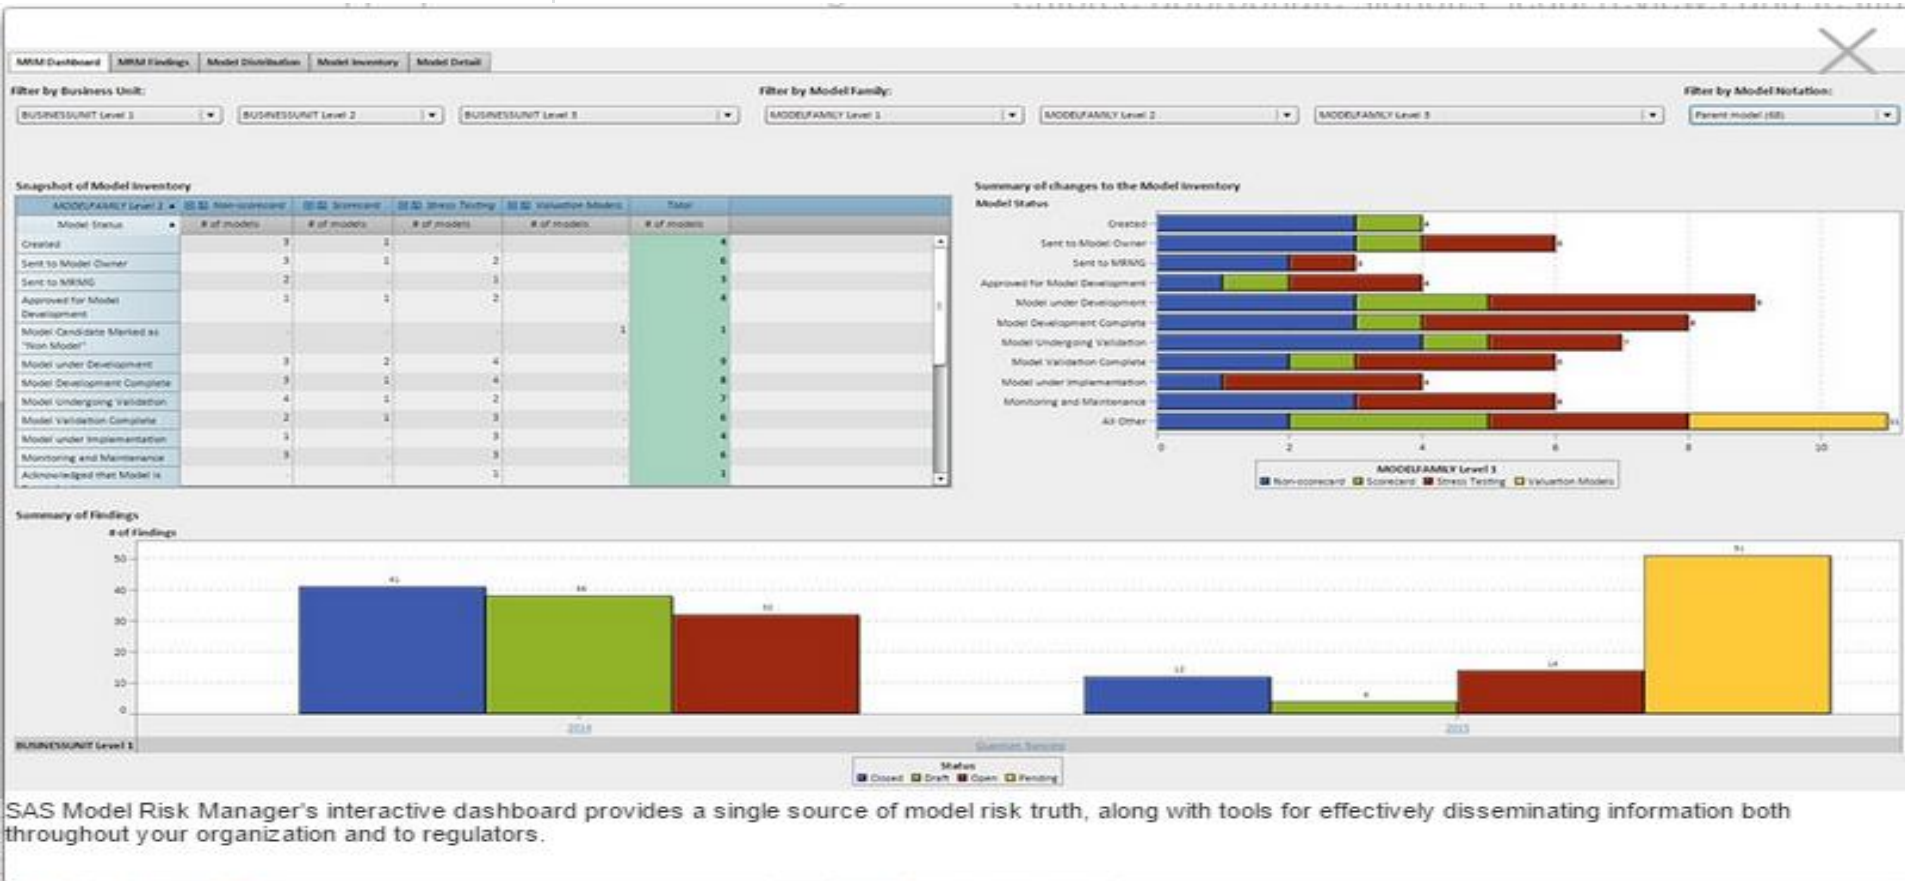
MRM Dashboard | MRM Findings | Model Distribution | Model Inventory | Model Detail

Filter by Business Unit:
BUSINESSUNIT Level 1
BUSINESSUNIT Level 2
BUSINESSUNIT Level 3

Filter by Model Family:
MODELFAMILY Level 1
MODELFAMILY Level 2
MODELFAMILY Level 3

Filter by Model Notation:
Parent model (68)

Snapshot of Model Inventory

| MODELFAMILY Level 2 | Non-scorecard | Scorecard | Stress Testing | Valuation Models | Total |
|---|---|---|---|---|---|
| Model Status | # of models | # of models | # of models | # of models | # of models |
| Created | 3 | 1 | . | . | 4 |
| Sent to Model Owner | 3 | 1 | 2 | . | 6 |
| Sent to MRMG | 2 | . | 1 | . | 3 |
| Approved for Model Development | 1 | 1 | 2 | . | 4 |
| Model Candidate Marked as "Non Model" | . | . | . | 1 | 1 |
| Model under Development | 3 | 2 | 4 | . | 9 |
| Model Development Complete | 3 | 1 | 4 | . | 8 |
| Model Undergoing Validation | 4 | 1 | 2 | . | 7 |
| Model Validation Complete | 2 | 1 | 3 | . | 6 |
| Model under Implementation | 1 | . | 3 | . | 4 |
| Monitoring and Maintenance | 3 | . | 3 | . | 6 |
| Acknowledged that Model is | . | . | 1 | . | 1 |

Summary of changes to the Model Inventory
Model Status
Created 4
Sent to Model Owner 6
Sent to MRMG 3
Approved for Model Development 4
Model under Development 9
Model Development Complete 8
Model Undergoing Validation 7
Model Validation Complete 6
Model under Implementation 4
Monitoring and Maintenance 6
All Other 11
0 2 4 6 8 10
MODELFAMILY Level 1
Non-scorecard Scorecard Stress Testing Valuation Models

Summary of Findings
# of Findings
50
40
30
20
10
0
41 38 32 12 4 14 51
2014 2015
BUSINESSUNIT Level 1 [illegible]
Status
Closed Draft Open Pending

SAS Model Risk Manager's interactive dashboard provides a single source of model risk truth, along with tools for effectively disseminating information both throughout your organization and to regulators.